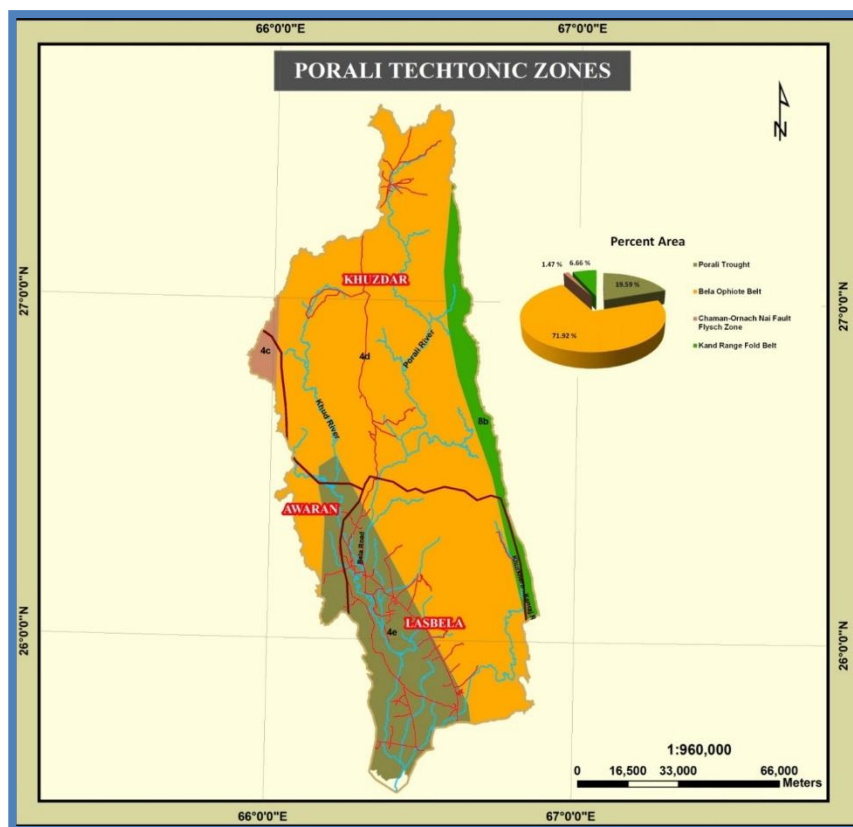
66°0'0"E

67°0'0"E

PORALI TECHTONIC ZONES

N

27°0'0"N

27°0'0"N

Percent Area

1.47 %

6.66 %

19.59 %

71.92 %

Porali Trought

Bela Ophiote Belt

Chaman-Ornach Nai Fault Flysch Zone

Kand Range Fold Belt

KHUZDAR

4c

4d

Porali River

Khud River

8b

AWARAN

Bela Road

LASBELA

4e

26°0'0"N

26°0'0"N

1:960,000

0 16,500 33,000 66,000 Meters

66°0'0"E

67°0'0"E